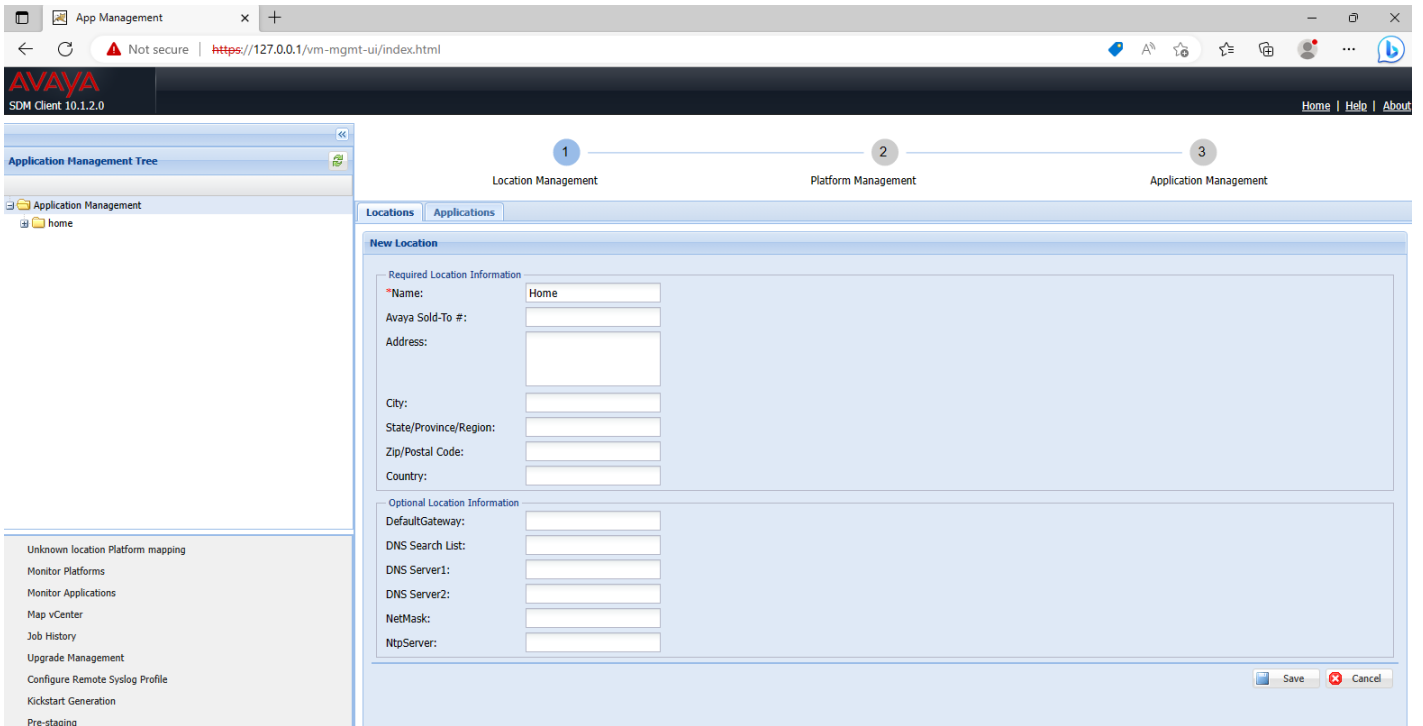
App Management

Not secure | https://127.0.0.1/vm-mgmt-ui/index.html

AVAYA
SDM Client 10.1.2.0

Home | Help | About

Application Management Tree

Application Management
home

1 Location Management
2 Platform Management
3 Application Management

Locations | Applications

New Location

Required Location Information
*Name: Home
Avaya Sold-To #:
Address:
City:
State/Province/Region:
Zip/Postal Code:
Country:

Optional Location Information
DefaultGateway:
DNS Search List:
DNS Server1:
DNS Server2:
NetMask:
NtpServer:

Save
Cancel

Unknown location Platform mapping
Monitor Platforms
Monitor Applications
Map vCenter
Job History
Upgrade Management
Configure Remote Syslog Profile
Kickstart Generation
Pre-staging